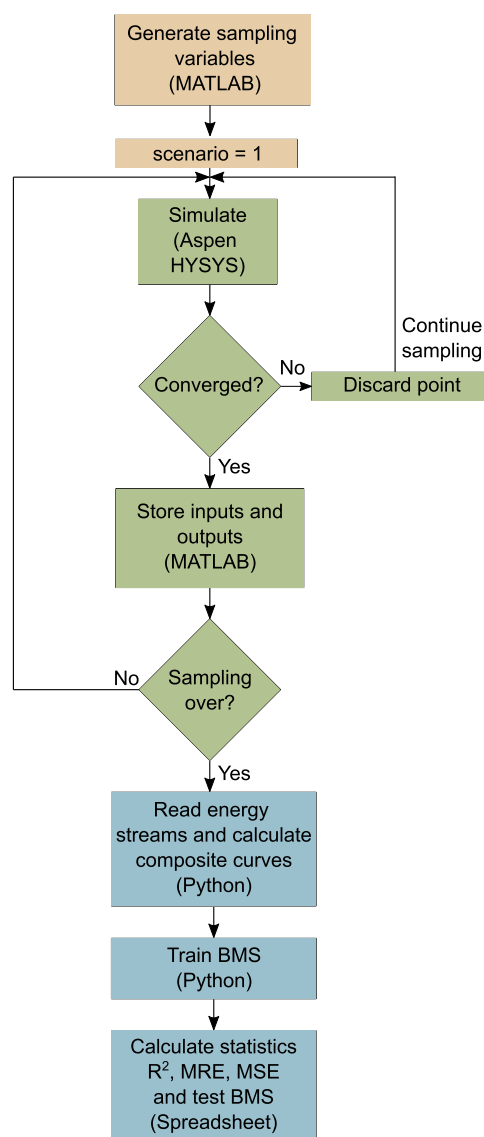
Generate sampling variables (MATLAB)

scenario = 1

Simulate (Aspen HYSYS)

Continue sampling

No

Converged?

Discard point

Yes

Store inputs and outputs (MATLAB)

No

Sampling over?

Yes

Read energy streams and calculate composite curves (Python)

Train BMS (Python)

Calculate statistics $R^2$, MRE, MSE and test BMS (Spreadsheet)